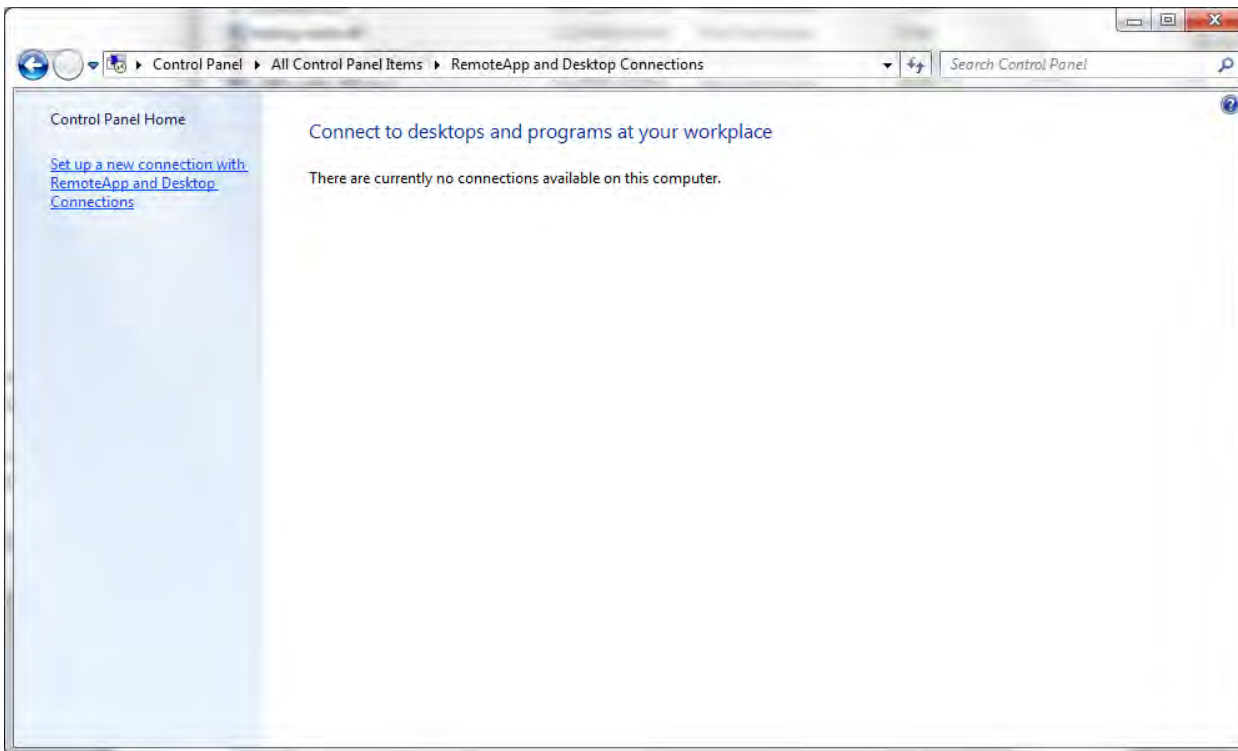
Control Panel ▸ All Control Panel Items ▸ RemoteApp and Desktop Connections

Search Control Panel

Control Panel Home

Set up a new connection with RemoteApp and Desktop Connections

Connect to desktops and programs at your workplace

There are currently no connections available on this computer.